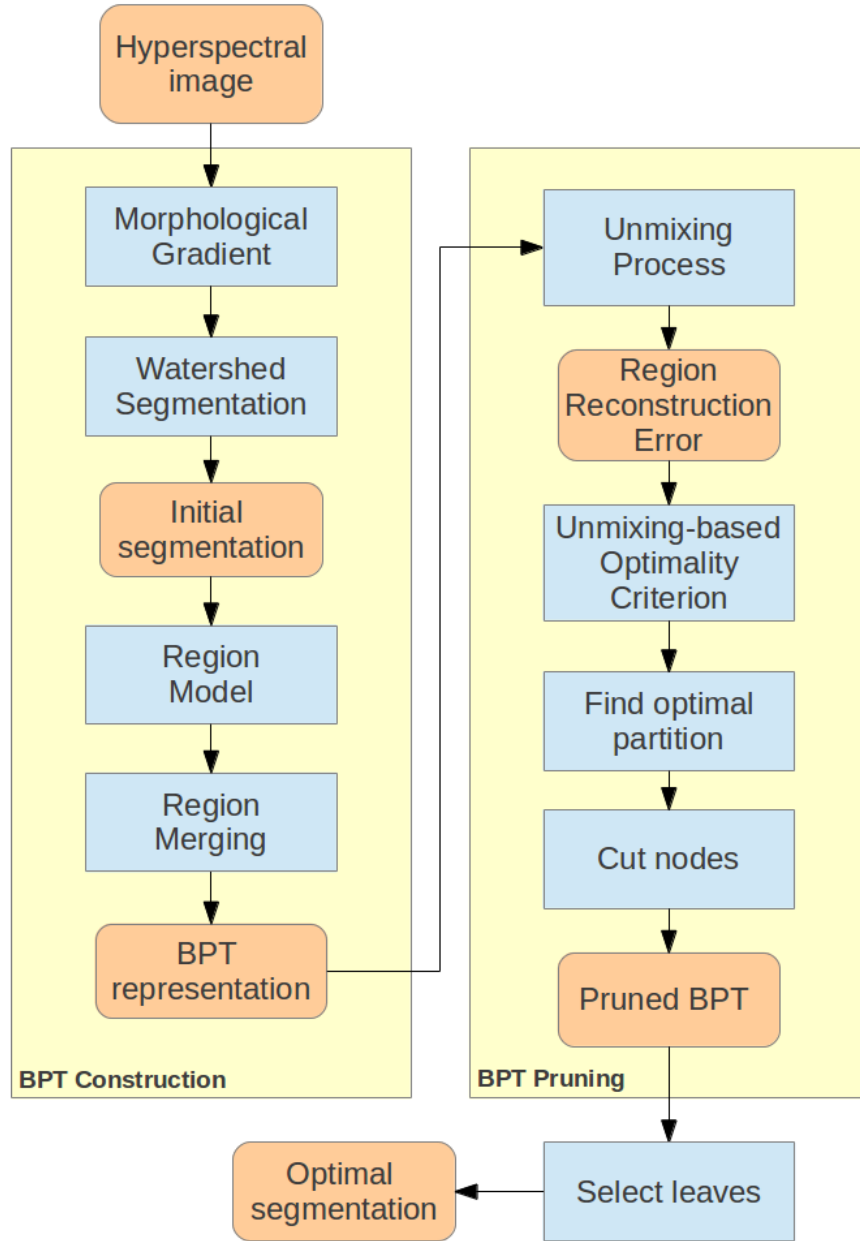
Hyperspectral image

Morphological Gradient

Watershed Segmentation

Initial segmentation

Region Model

Region Merging

BPT representation

BPT Construction

Unmixing Process

Region Reconstruction Error

Unmixing-based Optimality Criterion

Find optimal partition

Cut nodes

Pruned BPT

BPT Pruning

Select leaves

Optimal segmentation